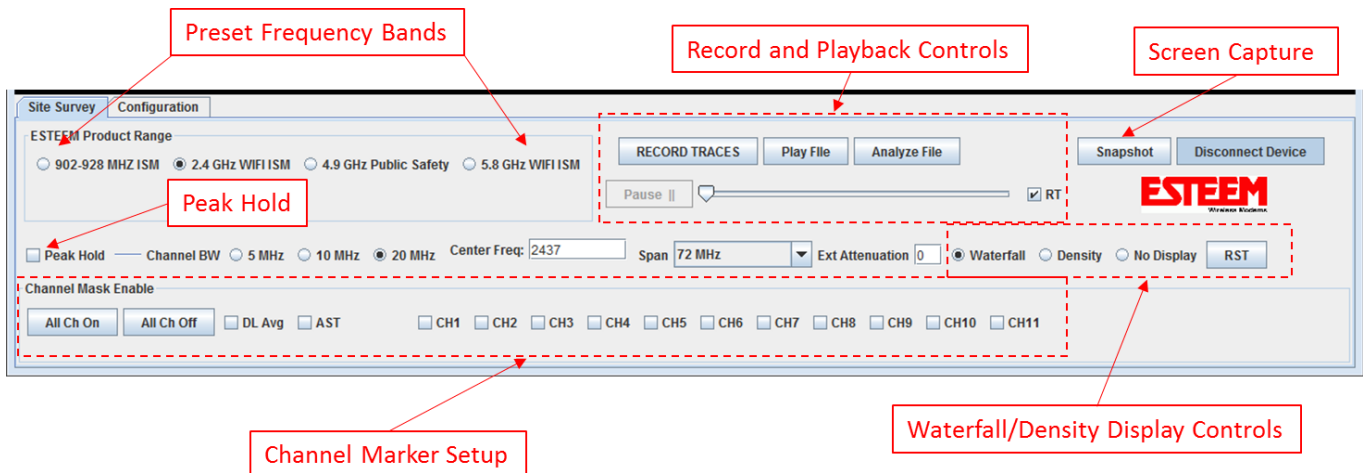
Preset Frequency Bands

Record and Playback Controls

Screen Capture

Site Survey Configuration

ESTEEM Product Range

902-928 MHZ ISM 2.4 GHz WIFI ISM 4.9 GHz Public Safety 5.8 GHz WIFI ISM

RECORD TRACES Play File Analyze File

Snapshot Disconnect Device

Pause ||

RT

ESTEEM
Wireless Modems

Peak Hold

Peak Hold Channel BW 5 MHz 10 MHz 20 MHz Center Freq: 2437 Span 72 MHz Ext Attenuation 0

Waterfall Density No Display RST

Channel Mask Enable

All Ch On All Ch Off DL Avg AST CH1 CH2 CH3 CH4 CH5 CH6 CH7 CH8 CH9 CH10 CH11

Waterfall/Density Display Controls

Channel Marker Setup